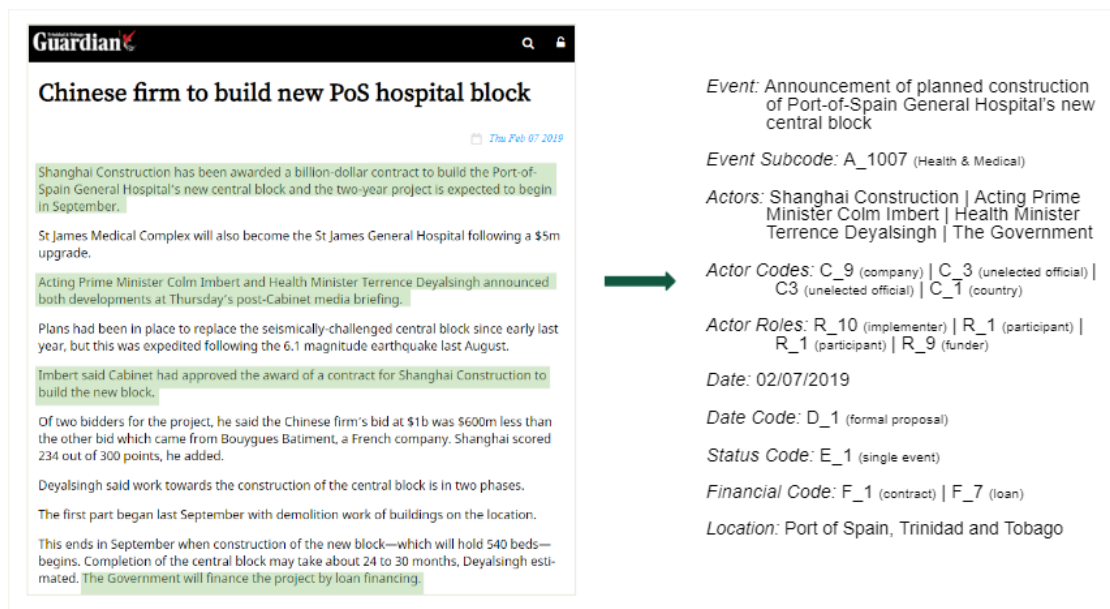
Trinidad & Tobago Guardian

Chinese firm to build new PoS hospital block

Thu Feb 07 2019

Shanghai Construction has been awarded a billion-dollar contract to build the Port-of-Spain General Hospital's new central block and the two-year project is expected to begin in September.

St James Medical Complex will also become the St James General Hospital following a $5m upgrade.

Acting Prime Minister Colm Imbert and Health Minister Terrence Deyalsingh announced both developments at Thursday's post-Cabinet media briefing.

Plans had been in place to replace the seismically-challenged central block since early last year, but this was expedited following the 6.1 magnitude earthquake last August.

Imbert said Cabinet had approved the award of a contract for Shanghai Construction to build the new block.

Of two bidders for the project, he said the Chinese firm's bid at $1b was $600m less than the other bid which came from Bouygues Batiment, a French company. Shanghai scored 234 out of 300 points, he added.

Deyalsingh said work towards the construction of the central block is in two phases.

The first part began last September with demolition work of buildings on the location.

This ends in September when construction of the new block—which will hold 540 beds—begins. Completion of the central block may take about 24 to 30 months, Deyalsingh estimated. The Government will finance the project by loan financing.

Event: Announcement of planned construction of Port-of-Spain General Hospital's new central block

Event Subcode: A_1007 (Health & Medical)

Actors: Shanghai Construction | Acting Prime Minister Colm Imbert | Health Minister Terrence Deyalsingh | The Government

Actor Codes: C_9 (company) | C_3 (unelected official) | C3 (unelected official) | C_1 (country)

Actor Roles: R_10 (implementer) | R_1 (participant) | R_1 (participant) | R_9 (funder)

Date: 02/07/2019

Date Code: D_1 (formal proposal)

Status Code: E_1 (single event)

Financial Code: F_1 (contract) | F_7 (loan)

Location: Port of Spain, Trinidad and Tobago